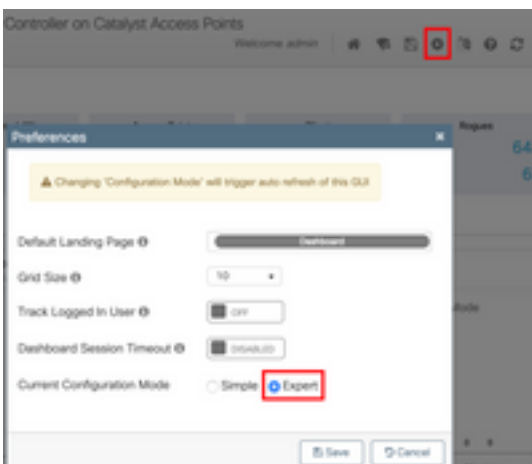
Controller on Catalyst Access Points

Welcome admin

Rogues

64

6

Preferences

Changing 'Configuration Mode' will trigger auto refresh of this GUI

Default Landing Page

Dashboard

Grid Size

10

Track Logged In User

OFF

Dashboard Session Timeout

DISABLED

Current Configuration Mode

Simple

Expert

Mode

Save

Cancel